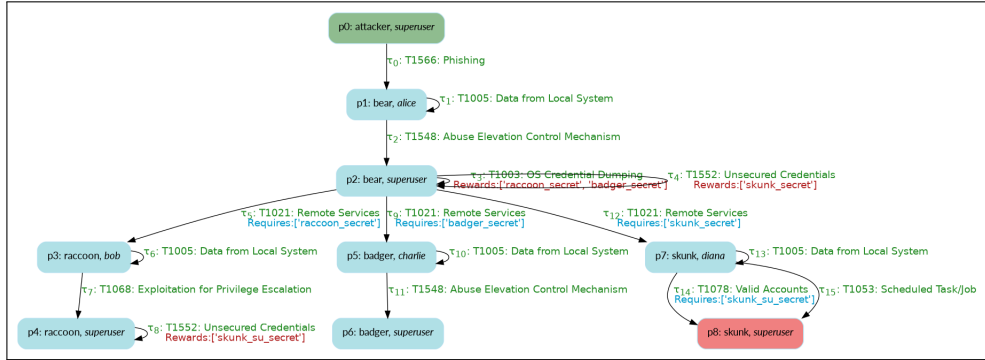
p0: attacker, *superuser*

$\tau_0$: T1566: Phishing

p1: bear, *alice*

$\tau_1$: T1005: Data from Local System

$\tau_2$: T1548: Abuse Elevation Control Mechanism

p2: bear, *superuser*

$\tau_3$: T1003: OS Credential Dumping
Rewards:['raccoon_secret', 'badger_secret']

$\tau_4$: T1552: Unsecured Credentials
Rewards:['skunk_secret']

$\tau_5$: T1021: Remote Services
Requires:['raccoon_secret']

$\tau_9$: T1021: Remote Services
Requires:['badger_secret']

$\tau_{12}$: T1021: Remote Services
Requires:['skunk_secret']

p3: raccoon, *bob*

$\tau_6$: T1005: Data from Local System

p5: badger, *charlie*

$\tau_{10}$: T1005: Data from Local System

p7: skunk, *diana*

$\tau_{13}$: T1005: Data from Local System

$\tau_7$: T1068: Exploitation for Privilege Escalation

$\tau_{11}$: T1548: Abuse Elevation Control Mechanism

$\tau_{14}$: T1078: Valid Accounts
Requires:['skunk_su_secret']

$\tau_{15}$: T1053: Scheduled Task/Job

p4: raccoon, *superuser*

$\tau_8$: T1552: Unsecured Credentials
Rewards:['skunk_su_secret']

p6: badger, *superuser*

p8: skunk, *superuser*